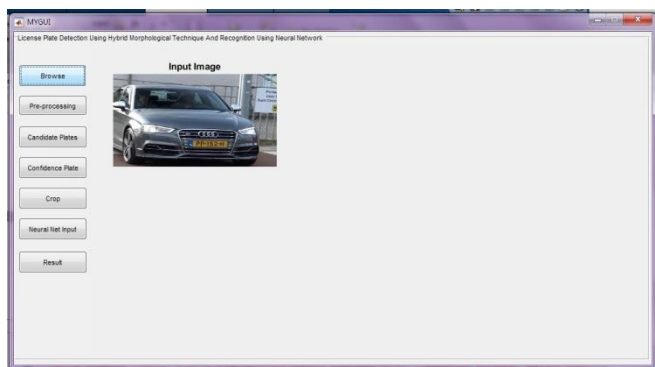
MYGUI

License Plate Detection Using Hybrid Morphological Technique And Recognition Using Neural Network

Browse

Pre-processing

Candidate Plates

Confidence Plate

Crop

Neural Net Input

Result

Input Image

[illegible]